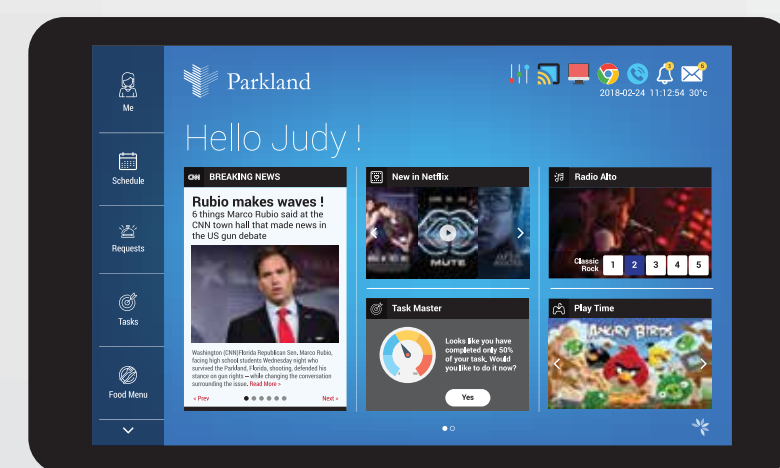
Me

Schedule

Requests

Tasks

Food Menu

Parkland

2018-02-24 11:12:54 30°c

Hello Judy !

CNN BREAKING NEWS

Rubio makes waves !
6 things Marco Rubio said at the CNN town hall that made news in the US gun debate

Washington (CNN)Florida Republican Sen. Marco Rubio, facing high school students Wednesday night who survived the Parkland, Florida, shooting, defended his stance on gun rights -- while changing the conversation surrounding the issue. Read More >

< Prev

Next >

New in Netflix

MUTE

Task Master

Looks like you have completed only 50% of your task. Would you like to do it now?

Yes

Radio Alto

Classic Rock

1 2 3 4 5

Play Time

ANGRY BIRDS